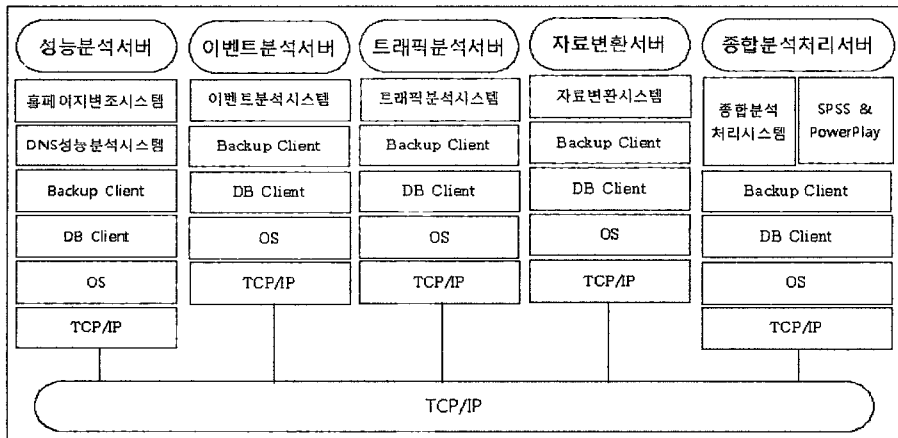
성능분석서버

홈페이지변조시스템

DNS성능분석시스템

Backup Client

DB Client

OS

TCP/IP

이벤트분석서버

이벤트분석시스템

Backup Client

DB Client

OS

TCP/IP

트래픽분석서버

트래픽분석시스템

Backup Client

DB Client

OS

TCP/IP

자료변환서버

자료변환시스템

Backup Client

DB Client

OS

TCP/IP

종합분석처리서버

종합분석 처리시스템

SPSS & PowerPlay

Backup Client

DB Client

OS

TCP/IP

TCP/IP